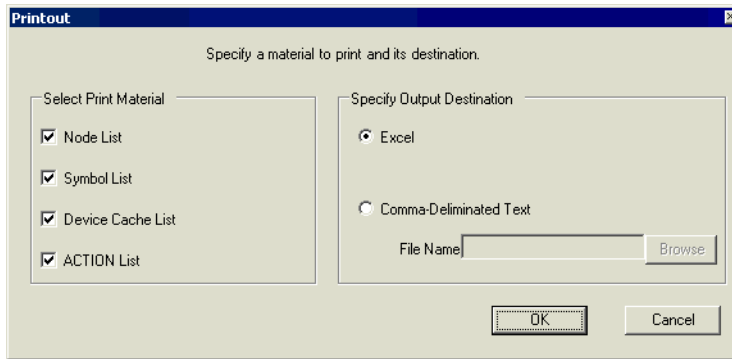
Printout

Specify a material to print and its destination.

Select Print Material

Node List

Symbol List

Device Cache List

ACTION List

Specify Output Destination

Excel

Comma-Deliminated Text

File Name

Browse

OK

Cancel